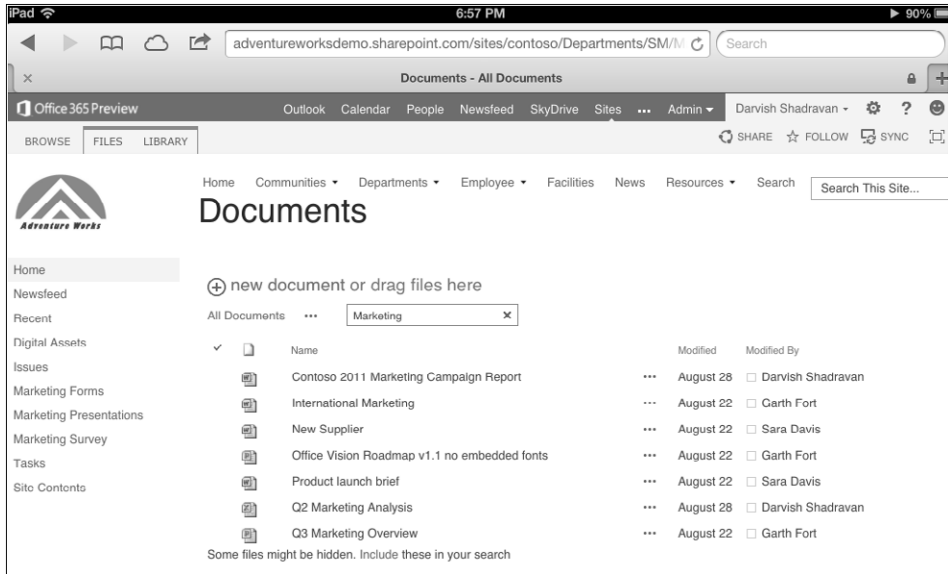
iPad 6:57 PM 90%

adventureworksdemo.sharepoint.com/sites/contoso/Departments/SM/M Search

× Documents - All Documents +

Office 365 Preview Outlook Calendar People Newsfeed SkyDrive Sites ... Admin Darvish Shadravan ?

BROWSE FILES LIBRARY SHARE FOLLOW SYNC

Adventure Works

Home Communities Departments Employee Facilities News Resources Search Search This Site...

Documents

Home
Newsfeed
Recent
Digital Assets
Issues
Marketing Forms
Marketing Presentations
Marketing Survey
Tasks
Site Contents

new document or drag files here

All Documents ... Marketing ×

| | Name | | Modified | Modified By |
|---|---|---|---|---|
| | Contoso 2011 Marketing Campaign Report | ... | August 28 | Darvish Shadravan |
| | International Marketing | ... | August 22 | Garth Fort |
| | New Supplier | ... | August 22 | Sara Davis |
| | Office Vision Roadmap v1.1 no embedded fonts | ... | August 22 | Garth Fort |
| | Product launch brief | ... | August 22 | Sara Davis |
| | Q2 Marketing Analysis | ... | August 28 | Darvish Shadravan |
| | Q3 Marketing Overview | ... | August 22 | Garth Fort |

Some files might be hidden. Include these in your search